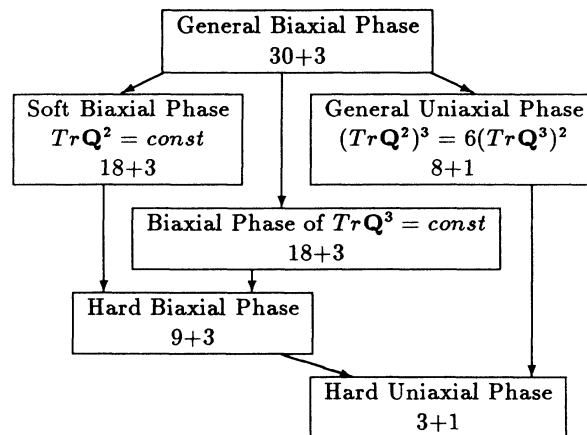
General Biaxial Phase
30+3

Soft Biaxial Phase
$Tr\mathbf{Q}^2 = const$
18+3

General Uniaxial Phase
$(Tr\mathbf{Q}^2)^3 = 6(Tr\mathbf{Q}^3)^2$
8+1

Biaxial Phase of $Tr\mathbf{Q}^3 = const$
18+3

Hard Biaxial Phase
9+3

Hard Uniaxial Phase
3+1